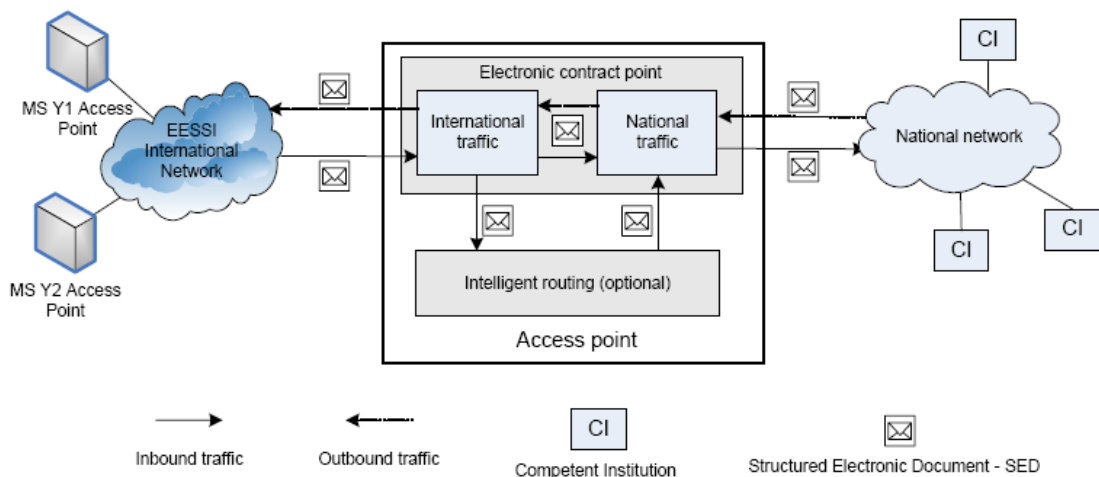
MS Y1 Access Point

EESSI International Network

MS Y2 Access Point

Electronic contract point

International traffic

National traffic

Intelligent routing (optional)

Access point

CI

National network

CI

CI

Inbound traffic

Outbound traffic

CI

Competent Institution

Structured Electronic Document - SED